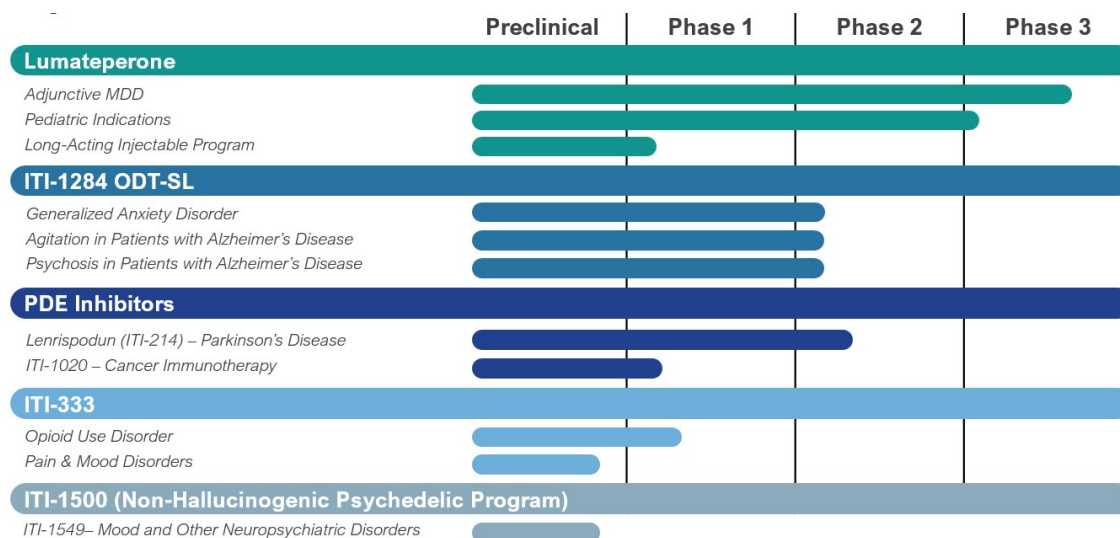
Preclinical | Phase 1 | Phase 2 | Phase 3

Lumateperone
Adjunctive MDD
Pediatric Indications
Long-Acting Injectable Program

ITI-1284 ODT-SL
Generalized Anxiety Disorder
Agitation in Patients with Alzheimer's Disease
Psychosis in Patients with Alzheimer's Disease

PDE Inhibitors
Lenrispodun (ITI-214) – Parkinson's Disease
ITI-1020 – Cancer Immunotherapy

ITI-333
Opioid Use Disorder
Pain & Mood Disorders

ITI-1500 (Non-Hallucinogenic Psychedelic Program)
ITI-1549– Mood and Other Neuropsychiatric Disorders